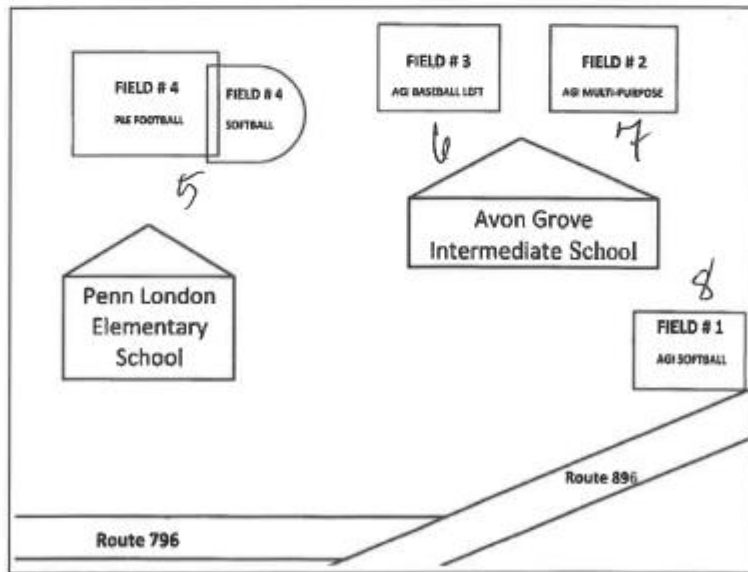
FIELD # 4
PLE FOOTBALL

FIELD # 4
SOFTBALL

5

FIELD # 3
AGI BASEBALL LEFT

6

FIELD # 2
AGI MULTI-PURPOSE

7

Avon Grove Intermediate School

Penn London Elementary School

8

FIELD # 1
AGI SOFTBALL

Route 896

Route 796